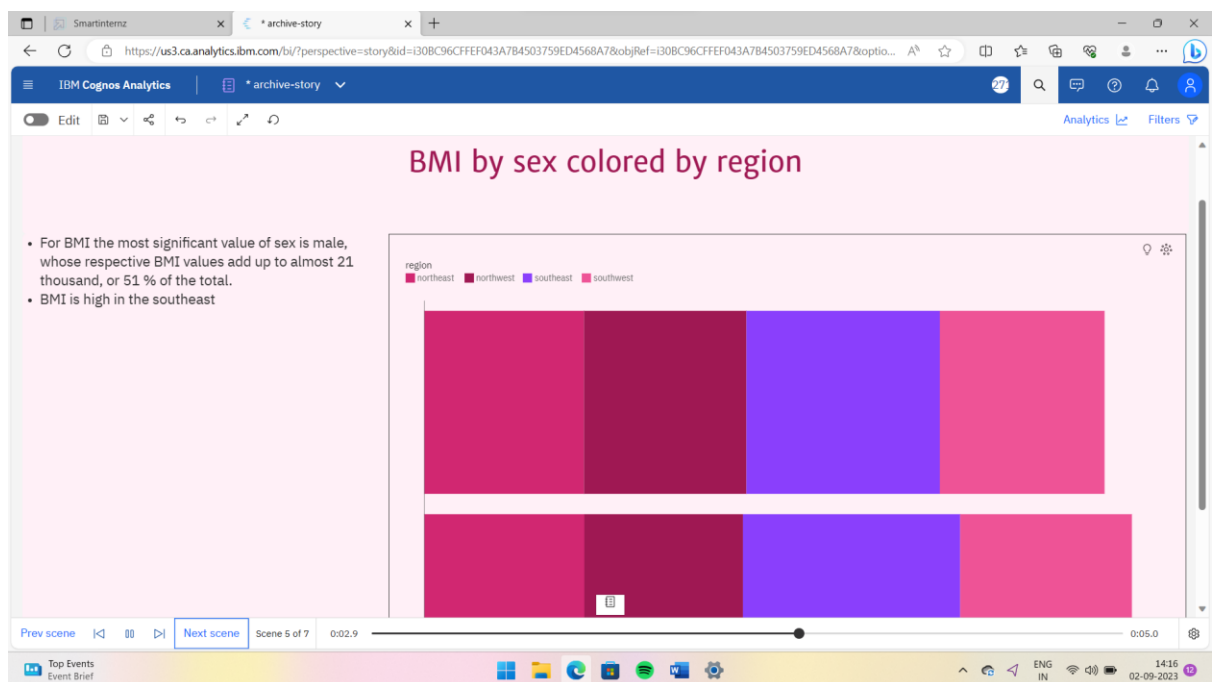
Smartinternz
* archive-story
https://us3.ca.analytics.ibm.com/bi/?perspective=story&id=i30BC96CFFEF043A7B4503759ED4568A7&objRef=i30BC96CFFEF043A7B4503759ED4568A7&optio...

IBM Cognos Analytics
* archive-story
27

Edit
Analytics
Filters

BMI by sex colored by region

• For BMI the most significant value of sex is male, whose respective BMI values add up to almost 21 thousand, or 51 % of the total.
• BMI is high in the southeast

region
northeast northwest southeast southwest

Prev scene
Next scene
Scene 5 of 7
0:02.9
0:05.0

Top Events
Event Brief
ENG
IN
14:16
02-09-2023
12